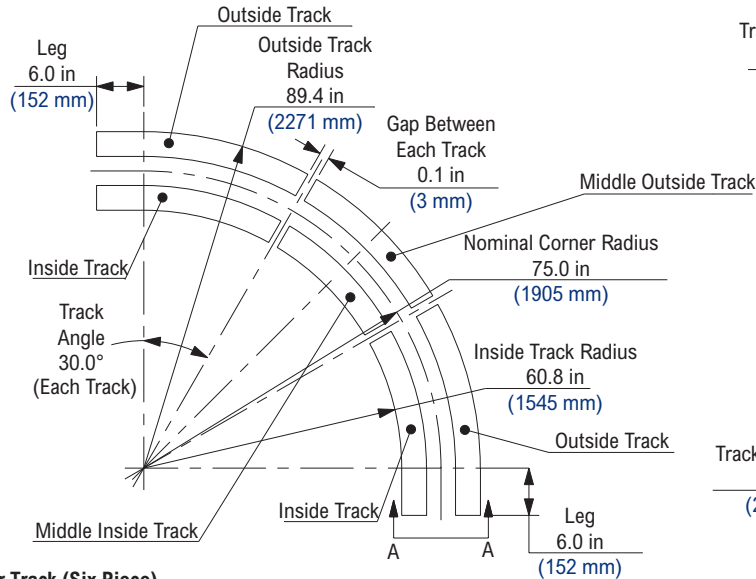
Outside Track

Leg
6.0 in
(152 mm)

Outside Track
Radius
89.4 in
(2271 mm)

Gap Between
Each Track
0.1 in
(3 mm)

Tr

Middle Outside Track

Nominal Corner Radius
75.0 in
(1905 mm)

Inside Track

Track
Angle
30.0°
(Each Track)

Inside Track Radius
60.8 in
(1545 mm)

Outside Track

Track

(2

Inside Track

Middle Inside Track

A A

Leg
6.0 in
(152 mm)

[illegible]r Track (Six Piece)